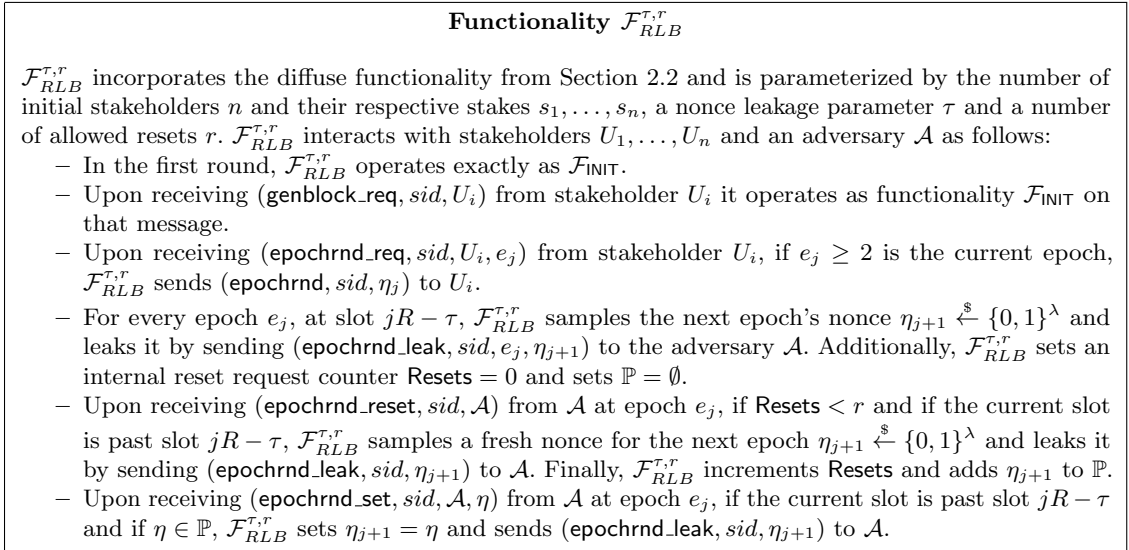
**Functionality $\mathcal{F}_{RLB}^{\tau,r}$**

$\mathcal{F}_{RLB}^{\tau,r}$ incorporates the diffuse functionality from Section 2.2 and is parameterized by the number of initial stakeholders $n$ and their respective stakes $s_1,\ldots,s_n$, a nonce leakage parameter $\tau$ and a number of allowed resets $r$. $\mathcal{F}_{RLB}^{\tau,r}$ interacts with stakeholders $U_1,\ldots,U_n$ and an adversary $\mathcal{A}$ as follows:

– In the first round, $\mathcal{F}_{RLB}^{\tau,r}$ operates exactly as $\mathcal{F}_{\mathsf{INIT}}$.

– Upon receiving $(\mathsf{genblock\_req}, sid, U_i)$ from stakeholder $U_i$ it operates as functionality $\mathcal{F}_{\mathsf{INIT}}$ on that message.

– Upon receiving $(\mathsf{epochrnd\_req}, sid, U_i, e_j)$ from stakeholder $U_i$, if $e_j \geq 2$ is the current epoch, $\mathcal{F}_{RLB}^{\tau,r}$ sends $(\mathsf{epochrnd}, sid, \eta_j)$ to $U_i$.

– For every epoch $e_j$, at slot $jR-\tau$, $\mathcal{F}_{RLB}^{\tau,r}$ samples the next epoch's nonce $\eta_{j+1} \xleftarrow{\$} \{0,1\}^\lambda$ and leaks it by sending $(\mathsf{epochrnd\_leak}, sid, e_j, \eta_{j+1})$ to the adversary $\mathcal{A}$. Additionally, $\mathcal{F}_{RLB}^{\tau,r}$ sets an internal reset request counter $\mathsf{Resets}=0$ and sets $\mathbb{P}=\emptyset$.

– Upon receiving $(\mathsf{epochrnd\_reset}, sid, \mathcal{A})$ from $\mathcal{A}$ at epoch $e_j$, if $\mathsf{Resets} < r$ and if the current slot is past slot $jR-\tau$, $\mathcal{F}_{RLB}^{\tau,r}$ samples a fresh nonce for the next epoch $\eta_{j+1} \xleftarrow{\$} \{0,1\}^\lambda$ and leaks it by sending $(\mathsf{epochrnd\_leak}, sid, \eta_{j+1})$ to $\mathcal{A}$. Finally, $\mathcal{F}_{RLB}^{\tau,r}$ increments $\mathsf{Resets}$ and adds $\eta_{j+1}$ to $\mathbb{P}$.

– Upon receiving $(\mathsf{epochrnd\_set}, sid, \mathcal{A}, \eta)$ from $\mathcal{A}$ at epoch $e_j$, if the current slot is past slot $jR-\tau$ and if $\eta \in \mathbb{P}$, $\mathcal{F}_{RLB}^{\tau,r}$ sets $\eta_{j+1}=\eta$ and sends $(\mathsf{epochrnd\_leak}, sid, \eta_{j+1})$ to $\mathcal{A}$.